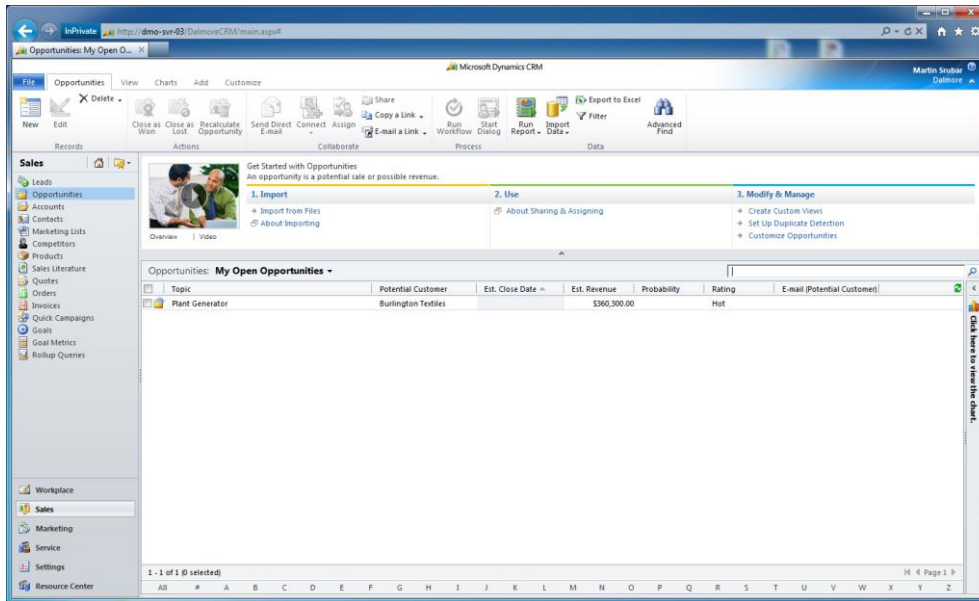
InPrivate http://dmo-svr-03/DalmoreCRM/main.aspx#

Opportunities: My Open O...

Microsoft Dynamics CRM

Martin Srubar
Dalmore

File | Opportunities | View | Charts | Add | Customize

New | Edit | Records

Delete | Close as Won | Close as Lost | Recalculate Opportunity | Actions

Send Direct E-mail | Connect | Assign | Share | Copy a Link | E-mail a Link | Collaborate

Run Workflow | Start Dialog | Process

Run Report | Import Data | Export to Excel | Filter | Advanced Find | Data

Sales

Leads
Opportunities
Accounts
Contacts
Marketing Lists
Competitors
Products
Sales Literature
Quotes
Orders
Invoices
Quick Campaigns
Goals
Goal Metrics
Rollup Queries

Get Started with Opportunities
An opportunity is a potential sale or possible revenue.

Overview | Video

1. Import
+ Import from Files
About Importing

2. Use
About Sharing & Assigning

3. Modify & Manage
+ Create Custom Views
+ Set Up Duplicate Detection
+ Customize Opportunities

Opportunities: My Open Opportunities

| | Topic | Potential Customer | Est. Close Date | Est. Revenue | Probability | Rating | E-mail (Potential Customer) |
|---|---|---|---|---|---|---|---|
| | Plant Generator | Burlington Textiles | | $360,300.00 | | Hot | |

Click here to view the chart.

Workplace
Sales
Marketing
Service
Settings
Resource Center

1 - 1 of 1 (0 selected)

All # A B C D E F G H I J K L M N O P Q R S T U V W X Y Z

Page 1